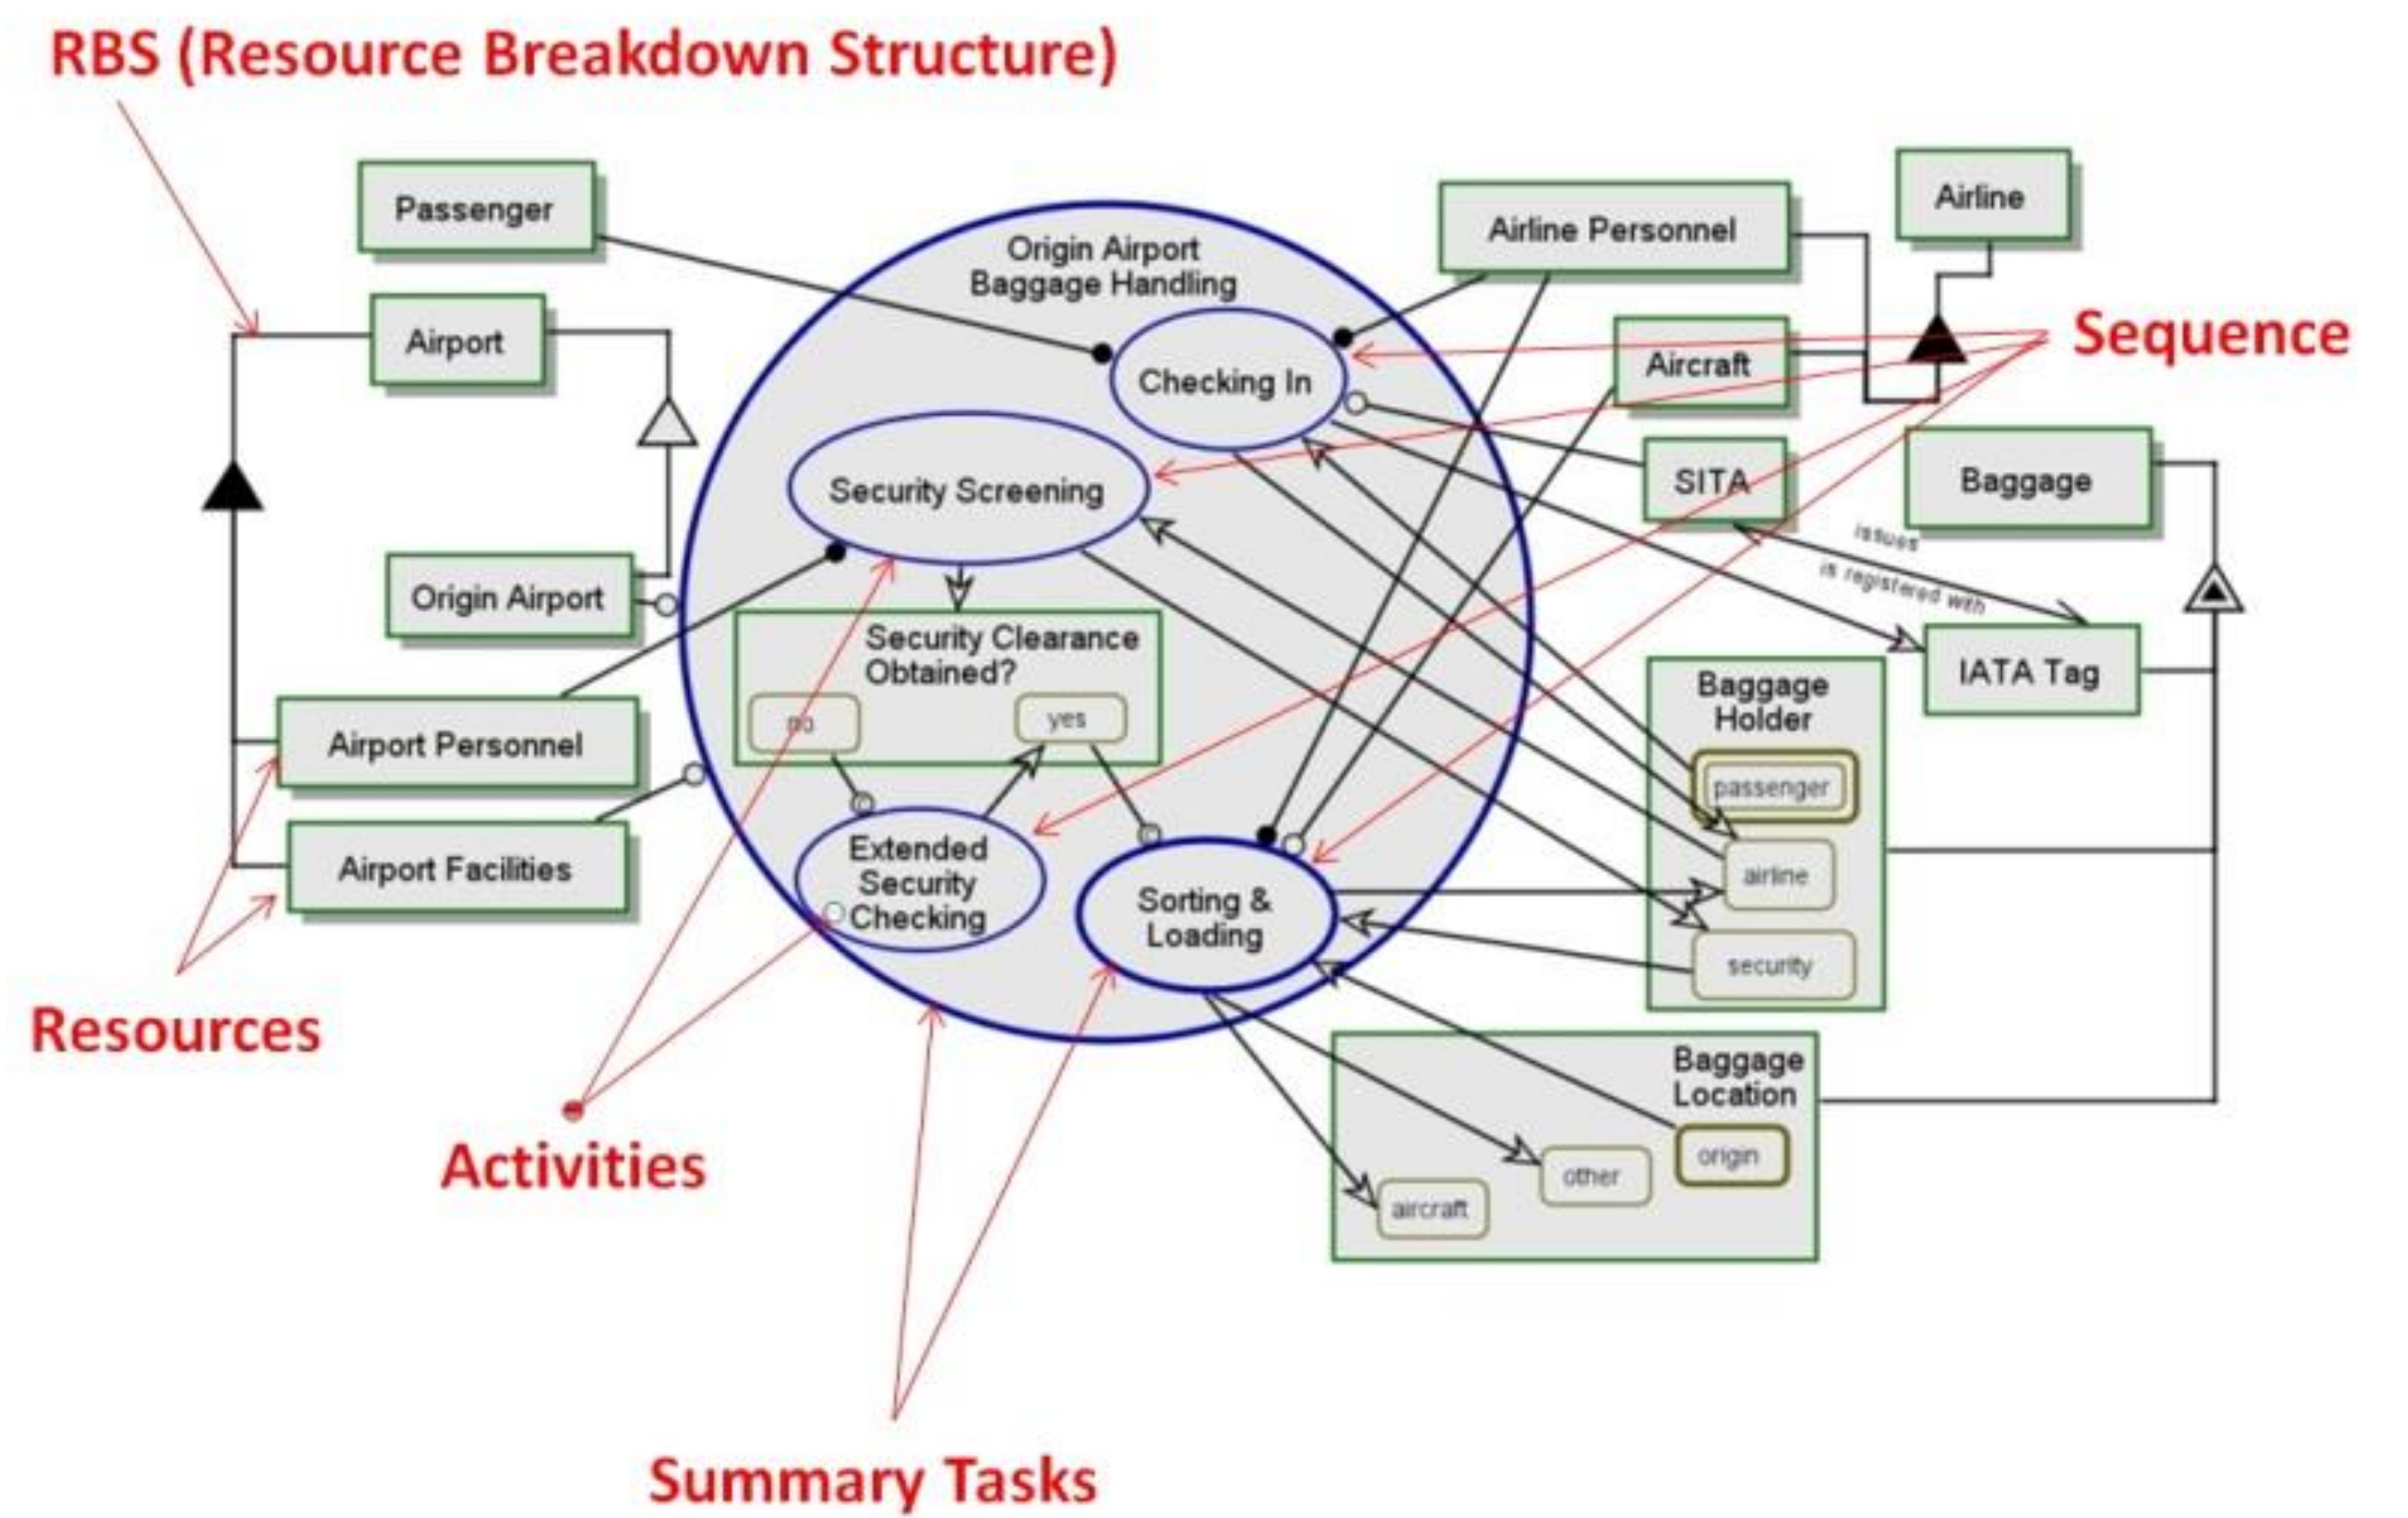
RBS (Resource Breakdown Structure)

Passenger

Airport

Origin Airport

Airport Personnel

Airport Facilities

Resources

Origin Airport Baggage Handling

Checking In

Security Screening

Security Clearance Obtained?

no

yes

Extended Security Checking

Sorting & Loading

Activities

Summary Tasks

Airline Personnel

Airline

Aircraft

Sequence

SITA

Baggage

issues

is registered with

IATA Tag

Baggage Holder

passenger

airline

security

Baggage Location

origin

other

aircraft